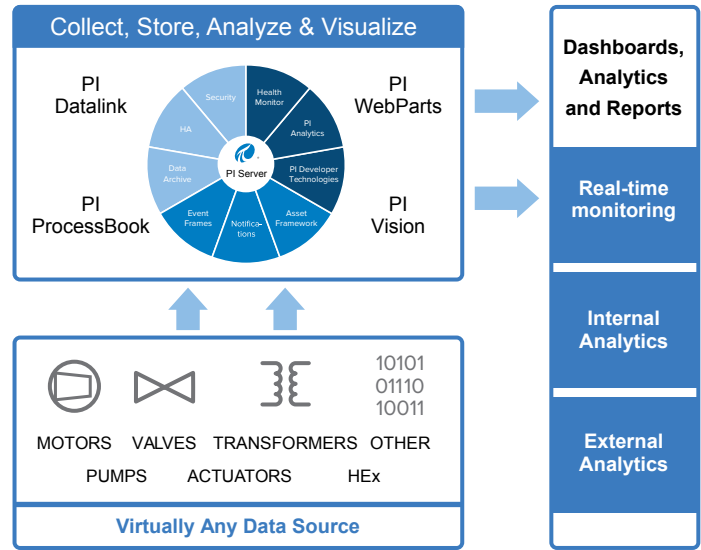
Collect, Store, Analyze & Visualize

PI Datalink

PI WebParts

PI ProcessBook

PI Vision

Security
Health Monitor
PI Analytics
PI Developer Technologies
Asset Framework
Notifications
Event Frames
Data Archive
HA
PI Server

Dashboards, Analytics and Reports

Real-time monitoring

Internal Analytics

External Analytics

10101
01110
10011

MOTORS VALVES TRANSFORMERS OTHER
PUMPS ACTUATORS HEx

Virtually Any Data Source